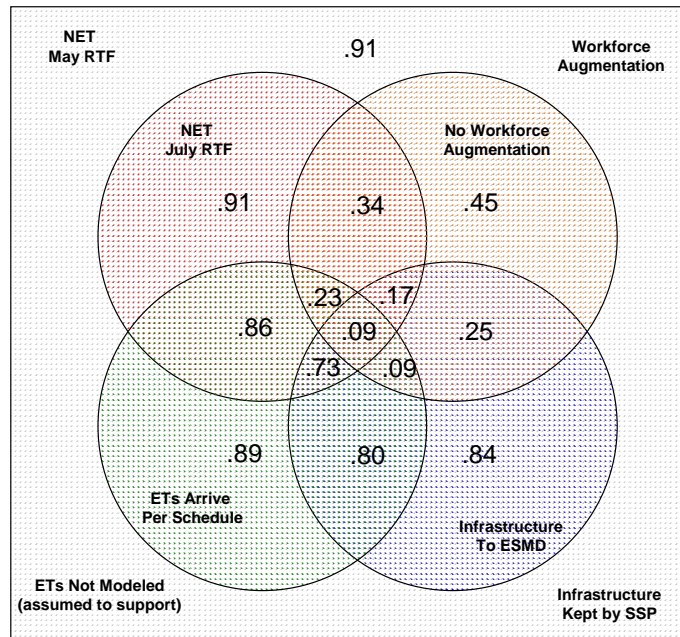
NET
May RTF

.91

Workforce
Augmentation

NET
July RTF

No Workforce
Augmentation

.91

.34

.45

.23

.17

.86

.09

.25

73

.09

.89

.80

.84

ETs Arrive
Per Schedule

Infrastructure
To ESMD

ETs Not Modeled
(assumed to support)

Infrastructure
Kept by SSP